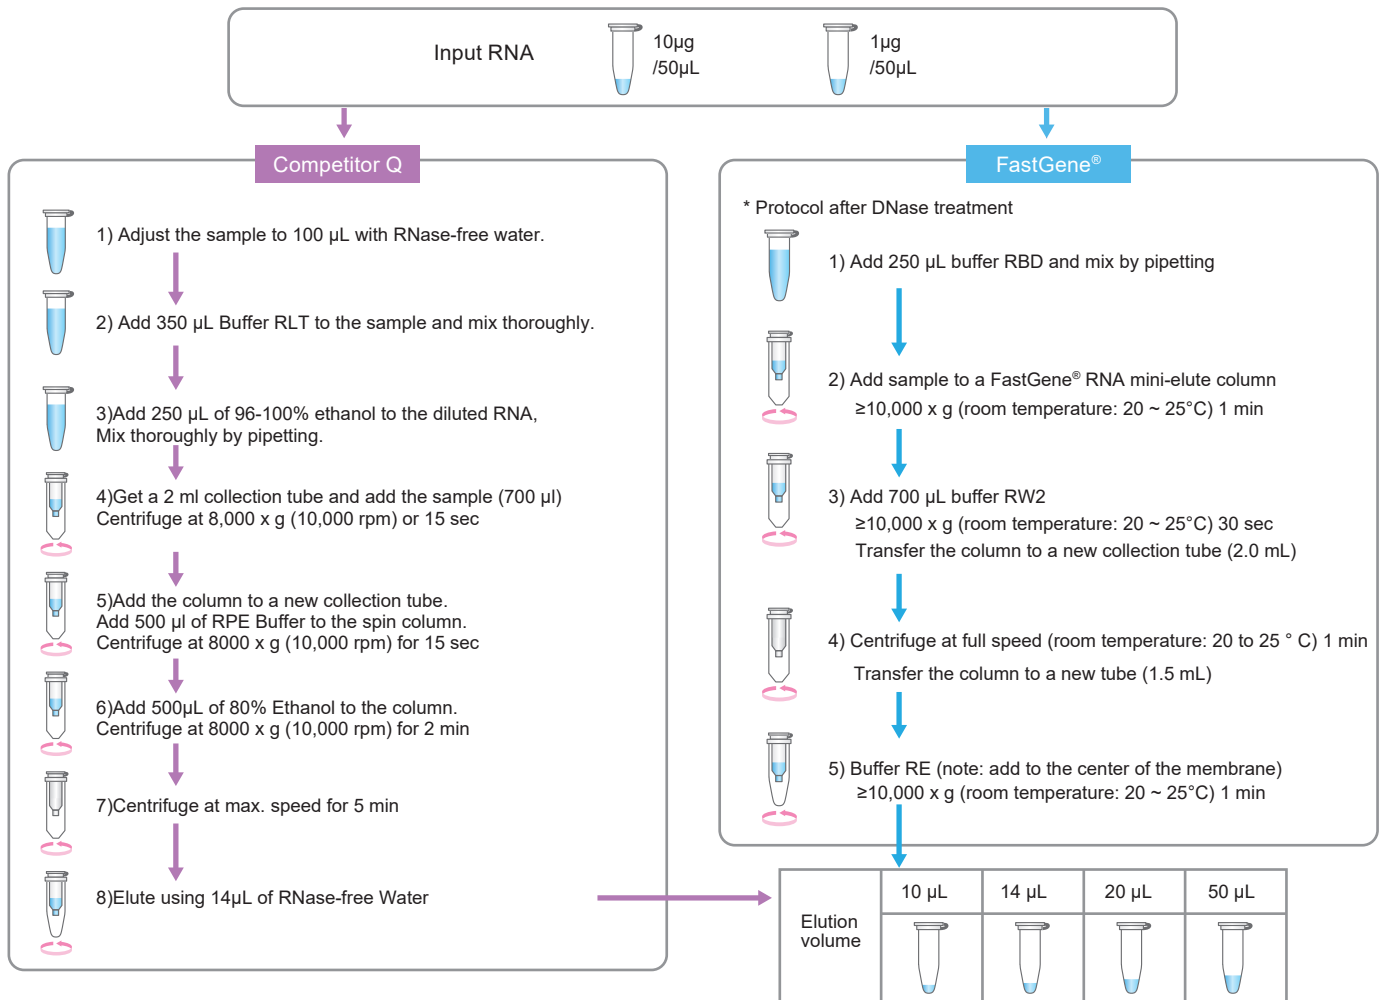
Input RNA

10μg /50μL

1μg /50μL

Competitor Q

1) Adjust the sample to 100 μL with RNase-free water.

2) Add 350 μL Buffer RLT to the sample and mix thoroughly.

3)Add 250 μL of 96-100% ethanol to the diluted RNA, Mix thoroughly by pipetting.

4)Get a 2 ml collection tube and add the sample (700 μl) Centrifuge at 8,000 x g (10,000 rpm) or 15 sec

5)Add the column to a new collection tube. Add 500 μl of RPE Buffer to the spin column. Centrifuge at 8000 x g (10,000 rpm) for 15 sec

6)Add 500μL of 80% Ethanol to the column. Centrifuge at 8000 x g (10,000 rpm) for 2 min

7)Centrifuge at max. speed for 5 min

8)Elute using 14μL of RNase-free Water

FastGene®

* Protocol after DNase treatment

1) Add 250 μL buffer RBD and mix by pipetting

2) Add sample to a FastGene® RNA mini-elute column
≥10,000 x g (room temperature: 20 ~ 25°C) 1 min

3) Add 700 μL buffer RW2
≥10,000 x g (room temperature: 20 ~ 25°C) 30 sec
Transfer the column to a new collection tube (2.0 mL)

4) Centrifuge at full speed (room temperature: 20 to 25 ° C) 1 min
Transfer the column to a new tube (1.5 mL)

5) Buffer RE (note: add to the center of the membrane)
≥10,000 x g (room temperature: 20 ~ 25°C) 1 min

| Elution volume | 10 μL | 14 μL | 20 μL | 50 μL |
|---|---|---|---|---|